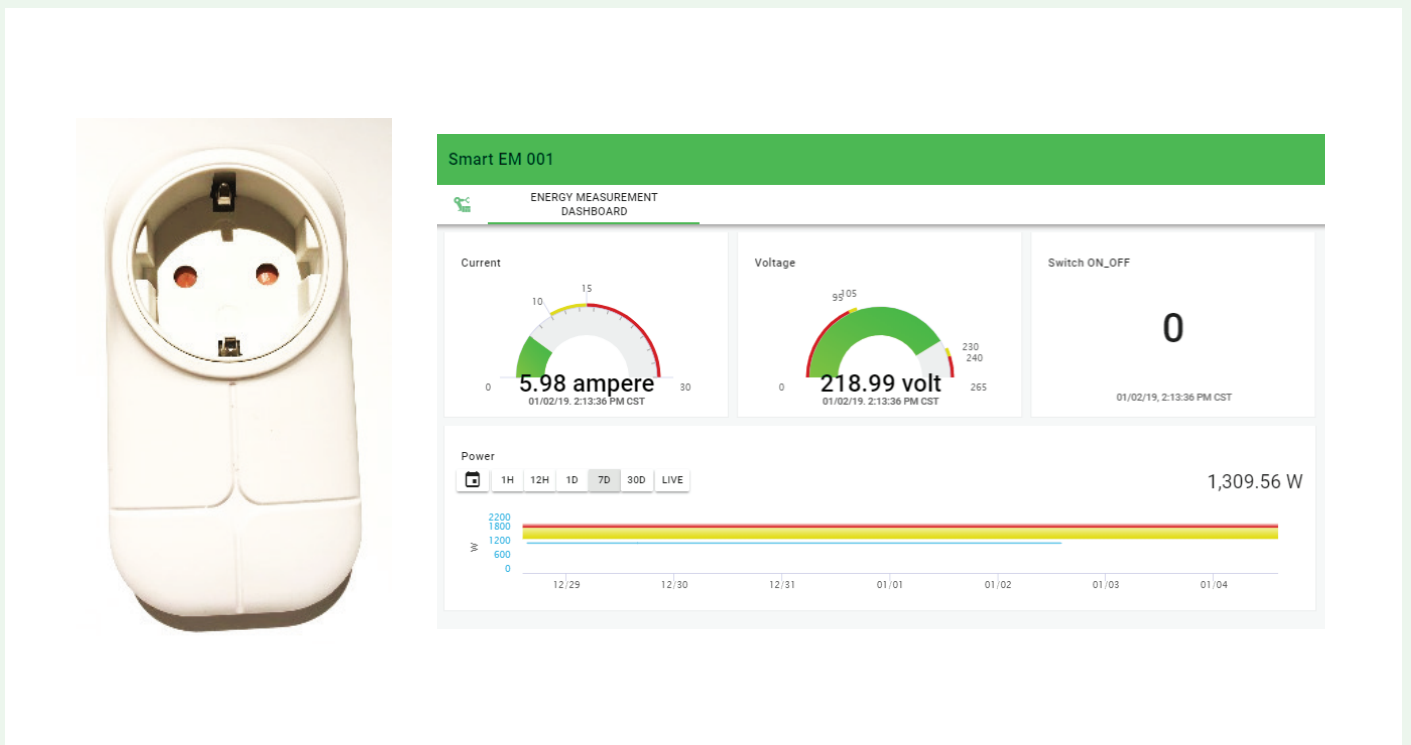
Smart EM 001

ENERGY MEASUREMENT DASHBOARD

Current

10
15
0
30
5.98 ampere
01/02/19, 2:13:36 PM CST

Voltage

99
105
230
240
0
265
218.99 volt
01/02/19, 2:13:36 PM CST

Switch ON_OFF

0

01/02/19, 2:13:36 PM CST

Power

1H 12H 1D 7D 30D LIVE

1,309.56 W

2200
1800
1200
600
0
W

12/29 12/30 12/31 01/01 01/02 01/03 01/04